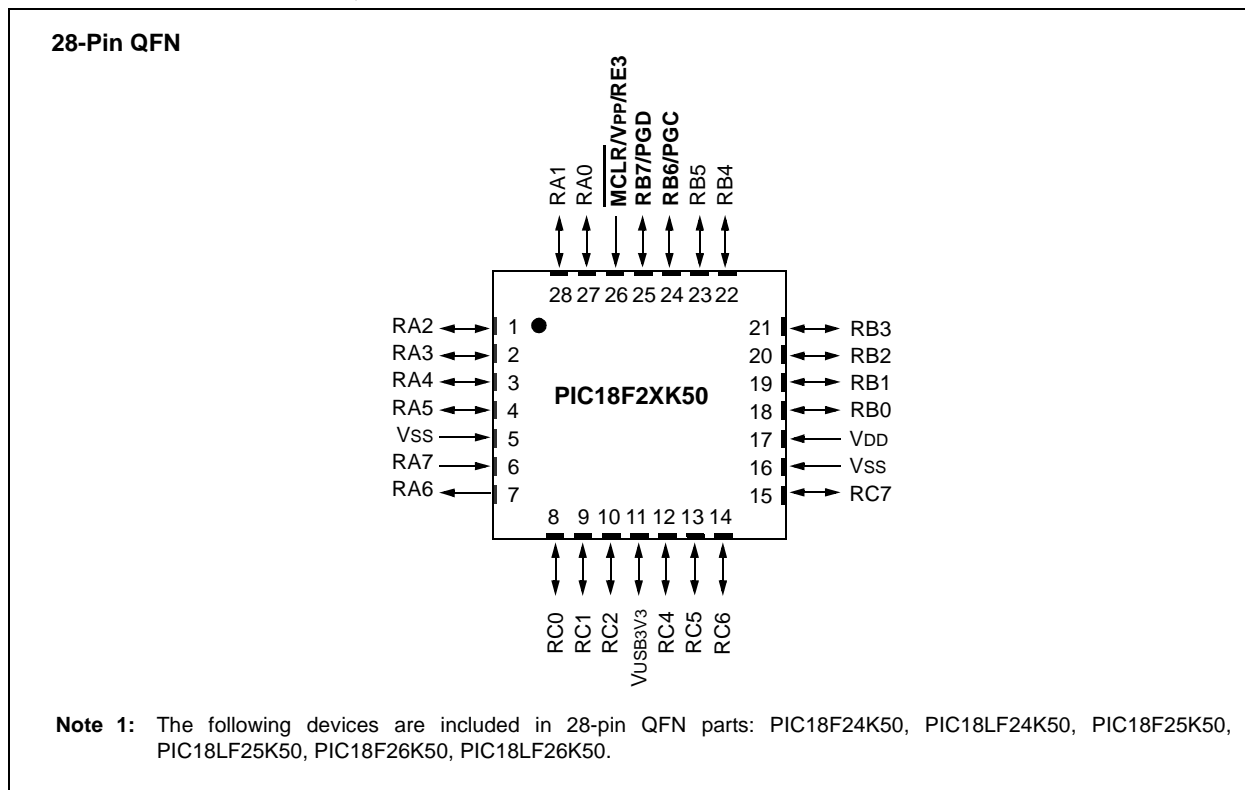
28-Pin QFN

RA1
RA0
$\overline{MCLR}$/VPP/RE3
RB7/PGD
RB6/PGC
RB5
RB4

28 27 26 25 24 23 22

RA2 1
RA3 2
RA4 3
RA5 4
VSS 5
RA7 6
RA6 7

PIC18F2XK50

21 RB3
20 RB2
19 RB1
18 RB0
17 VDD
16 VSS
15 RC7

8 9 10 11 12 13 14

RC0
RC1
RC2
VUSB3V3
RC4
RC5
RC6

Note 1: The following devices are included in 28-pin QFN parts: PIC18F24K50, PIC18LF24K50, PIC18F25K50, PIC18LF25K50, PIC18F26K50, PIC18LF26K50.